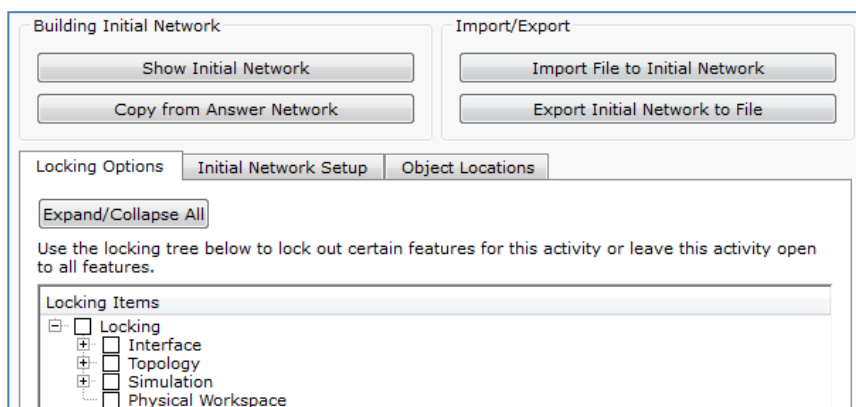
Building Initial Network

Show Initial Network

Copy from Answer Network

Import/Export

Import File to Initial Network

Export Initial Network to File

Locking Options | Initial Network Setup | Object Locations

Expand/Collapse All

Use the locking tree below to lock out certain features for this activity or leave this activity open to all features.

Locking Items

Locking
Interface
Topology
Simulation
Physical Workspace